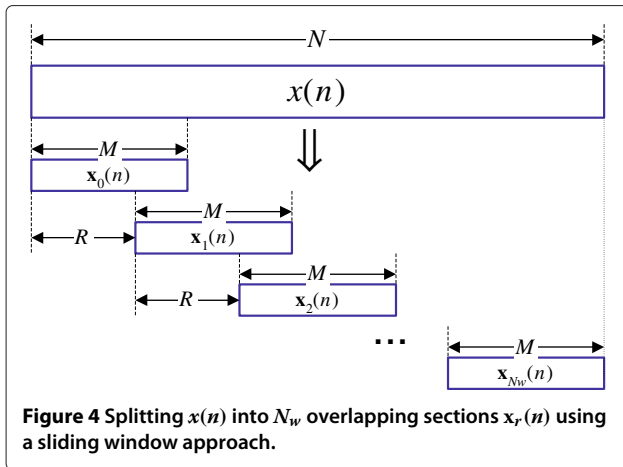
$N$

$x(n)$

$\Downarrow$

$M$

$\mathbf{x}_0(n)$

$M$

$R$

$\mathbf{x}_1(n)$

$M$

$R$

$\mathbf{x}_2(n)$

$\cdots$

$M$

$\mathbf{x}_{N_W}(n)$

**Figure 4** Splitting $x(n)$ into $N_w$ overlapping sections $\mathbf{x}_r(n)$ using a sliding window approach.